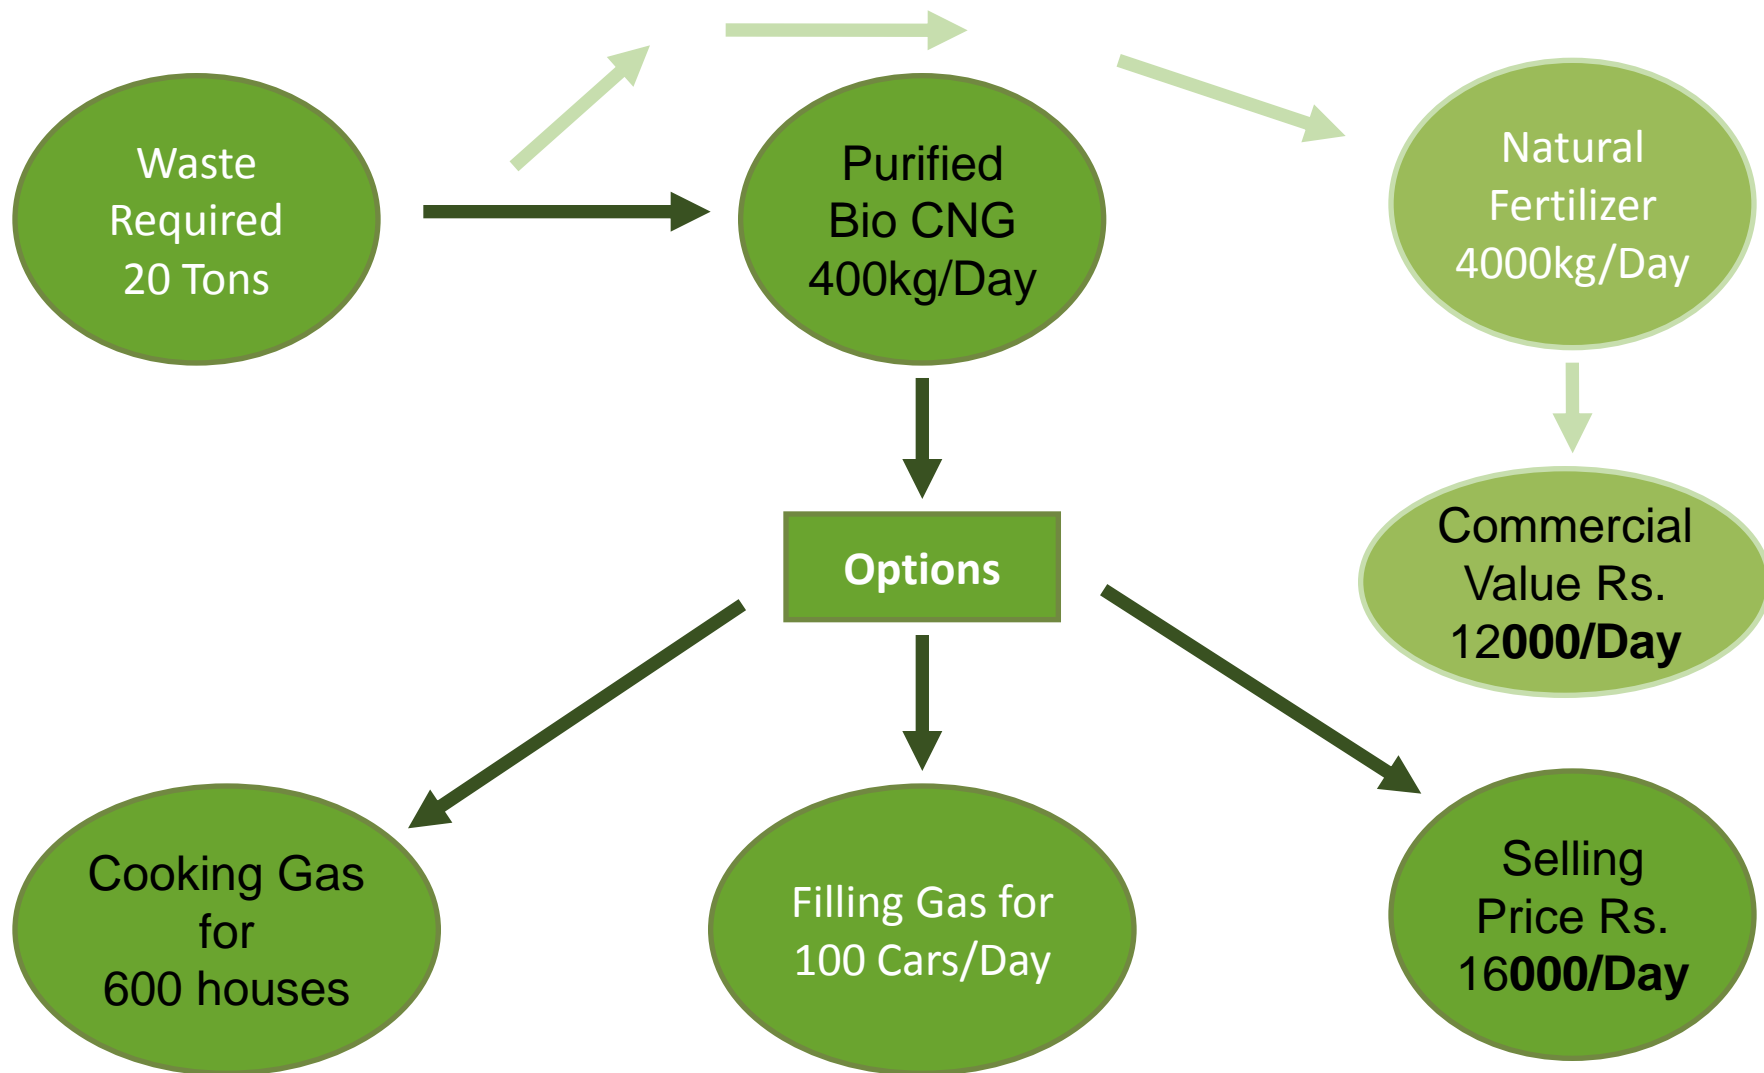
Waste Required 20 Tons

Purified Bio CNG 400kg/Day

Natural Fertilizer 4000kg/Day

Commercial Value Rs. 12000/Day

Options

Cooking Gas for 600 houses

Filling Gas for 100 Cars/Day

Selling Price Rs. 16000/Day